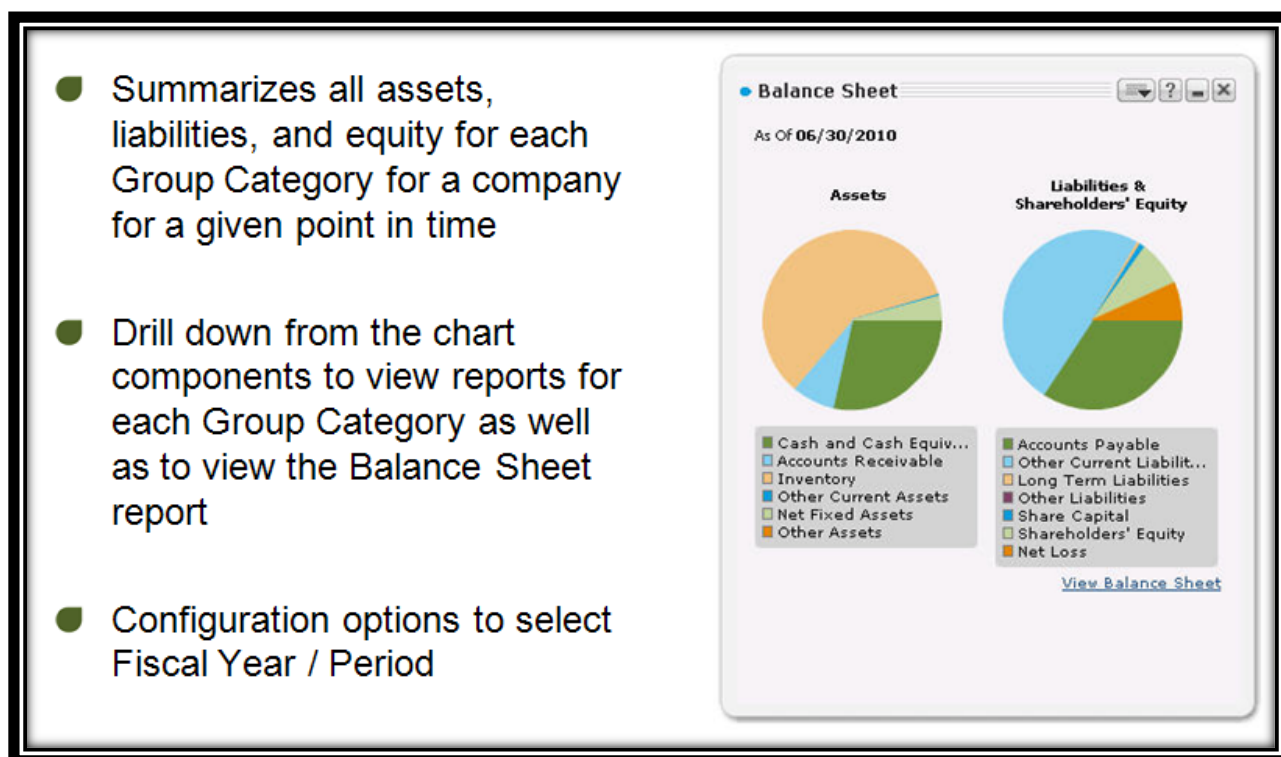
Summarizes all assets, liabilities, and equity for each Group Category for a company for a given point in time

Drill down from the chart components to view reports for each Group Category as well as to view the Balance Sheet report

Configuration options to select Fiscal Year / Period

Balance Sheet

?

As Of 06/30/2010

Assets

Liabilities & Shareholders' Equity

Cash and Cash Equiv...
Accounts Receivable
Inventory
Other Current Assets
Net Fixed Assets
Other Assets

Accounts Payable
Other Current Liabilit...
Long Term Liabilities
Other Liabilities
Share Capital
Shareholders' Equity
Net Loss

View Balance Sheet